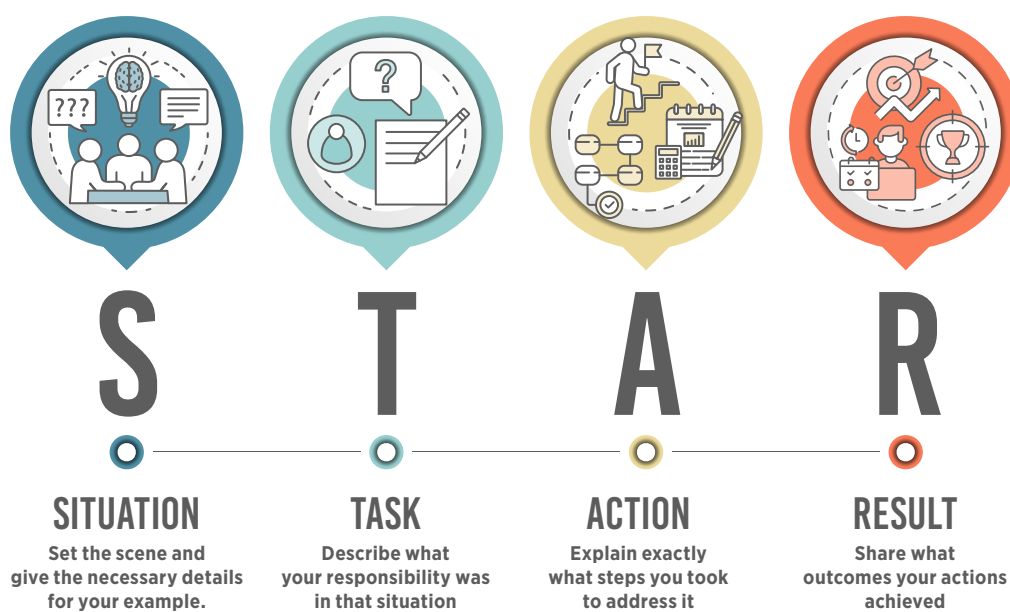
???

?

S T A R

SITUATION
Set the scene and give the necessary details for your example.

TASK
Describe what your responsibility was in that situation

ACTION
Explain exactly what steps you took to address it

RESULT
Share what outcomes your actions achieved